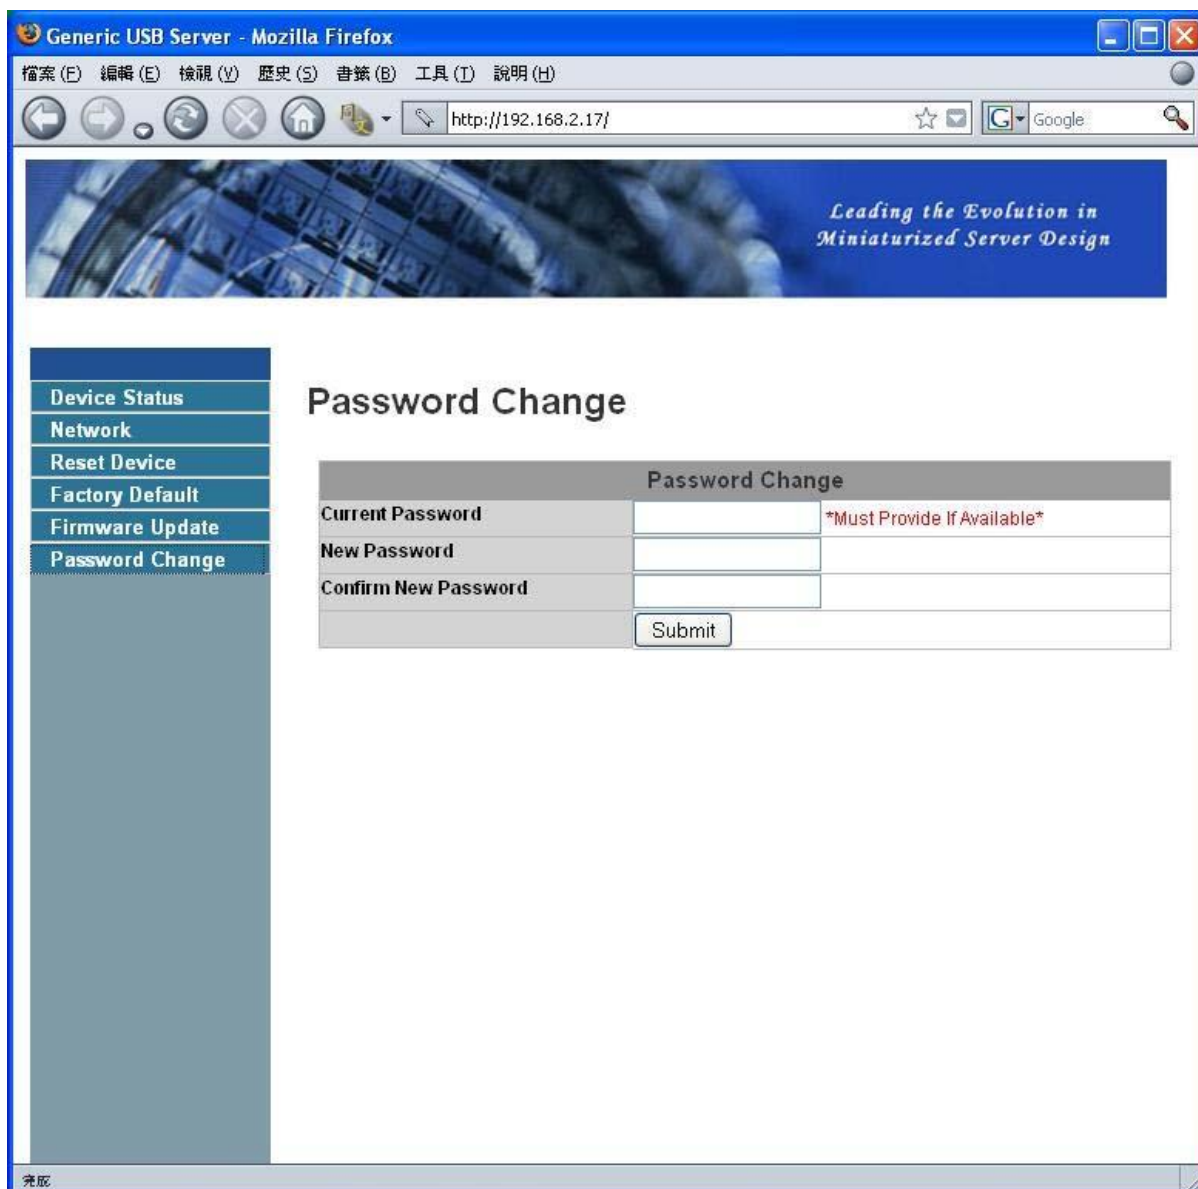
Generic USB Server - Mozilla Firefox

檔案(F) 編輯(E) 檢視(V) 歷史(S) 書籤(B) 工具(T) 說明(H)

http://192.168.2.17/

Google

Leading the Evolution in Miniaturized Server Design

Device Status
Network
Reset Device
Factory Default
Firmware Update
Password Change

Password Change

| Password Change | | |
|---|---|---|
| Current Password | | *Must Provide If Available* |
| New Password | | |
| Confirm New Password | | |
| | Submit | |

完成